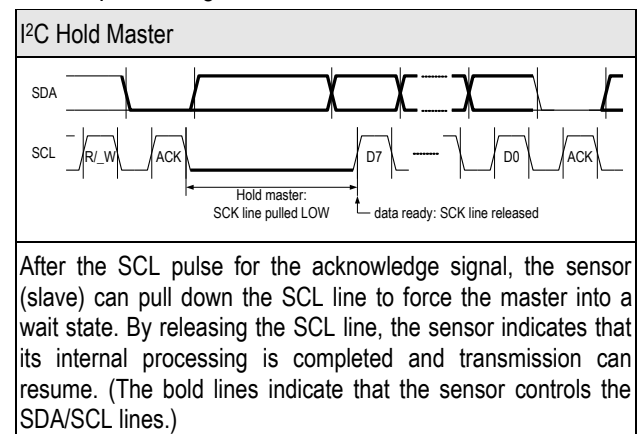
I$^2$C Hold Master

SDA

SCL

R/_W

ACK

D7

D0

ACK

Hold master:
SCK line pulled LOW

data ready: SCK line released

After the SCL pulse for the acknowledge signal, the sensor (slave) can pull down the SCL line to force the master into a wait state. By releasing the SCL line, the sensor indicates that its internal processing is completed and transmission can resume. (The bold lines indicate that the sensor controls the SDA/SCL lines.)